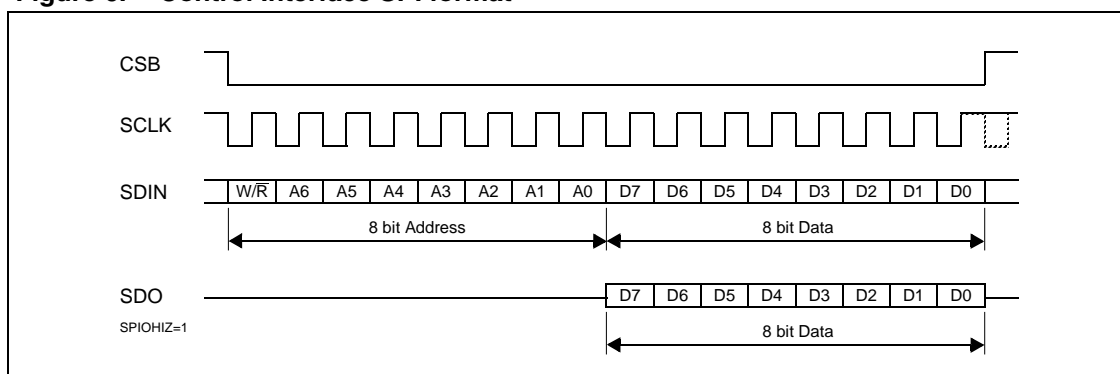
Figure 6. Control Interface SPI Format

CSB

SCLK

SDIN

| W/$\overline{R}$ | A6 | A5 | A4 | A3 | A2 | A1 | A0 | D7 | D6 | D5 | D4 | D3 | D2 | D1 | D0 |
|---|---|---|---|---|---|---|---|---|---|---|---|---|---|---|---|

8 bit Address

8 bit Data

SDO

SPIOHIZ=1

| D7 | D6 | D5 | D4 | D3 | D2 | D1 | D0 |
|---|---|---|---|---|---|---|---|

8 bit Data